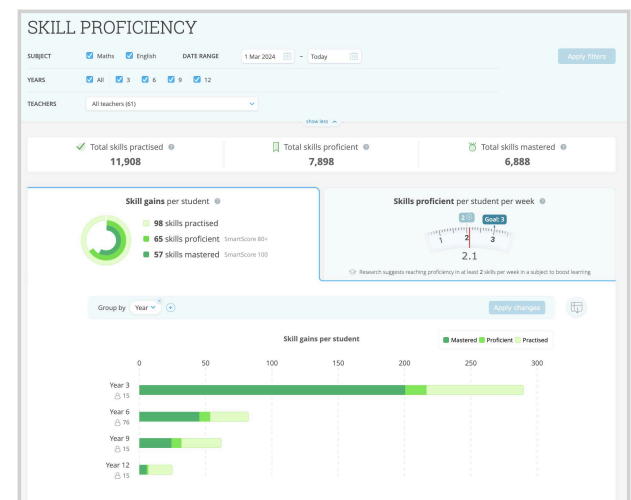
SKILL PROFICIENCY

SUBJECT Maths English DATE RANGE 1 Mar 2024 – Today Apply filters

YEARS All 3 6 9 12

TEACHERS All teachers (61)

show less

Total skills practised 11,908

Total skills proficient 7,898

Total skills mastered 6,888

Skill gains per student

98 skills practised

65 skills proficient SmartScore 80+

57 skills mastered SmartScore 100

Skills proficient per student per week

2 Goal: 3

1 2 3

2.1

Research suggests reaching proficiency in at least 2 skills per week in a subject to boost learning

Group by Year Apply changes

Skill gains per student

Mastered Proficient Practised

| | 0 | 50 | 100 | 150 | 200 | 250 | 300 |
|---|---|---|---|---|---|---|---|

Year 3 15

Year 6 76

Year 9 15

Year 12 15